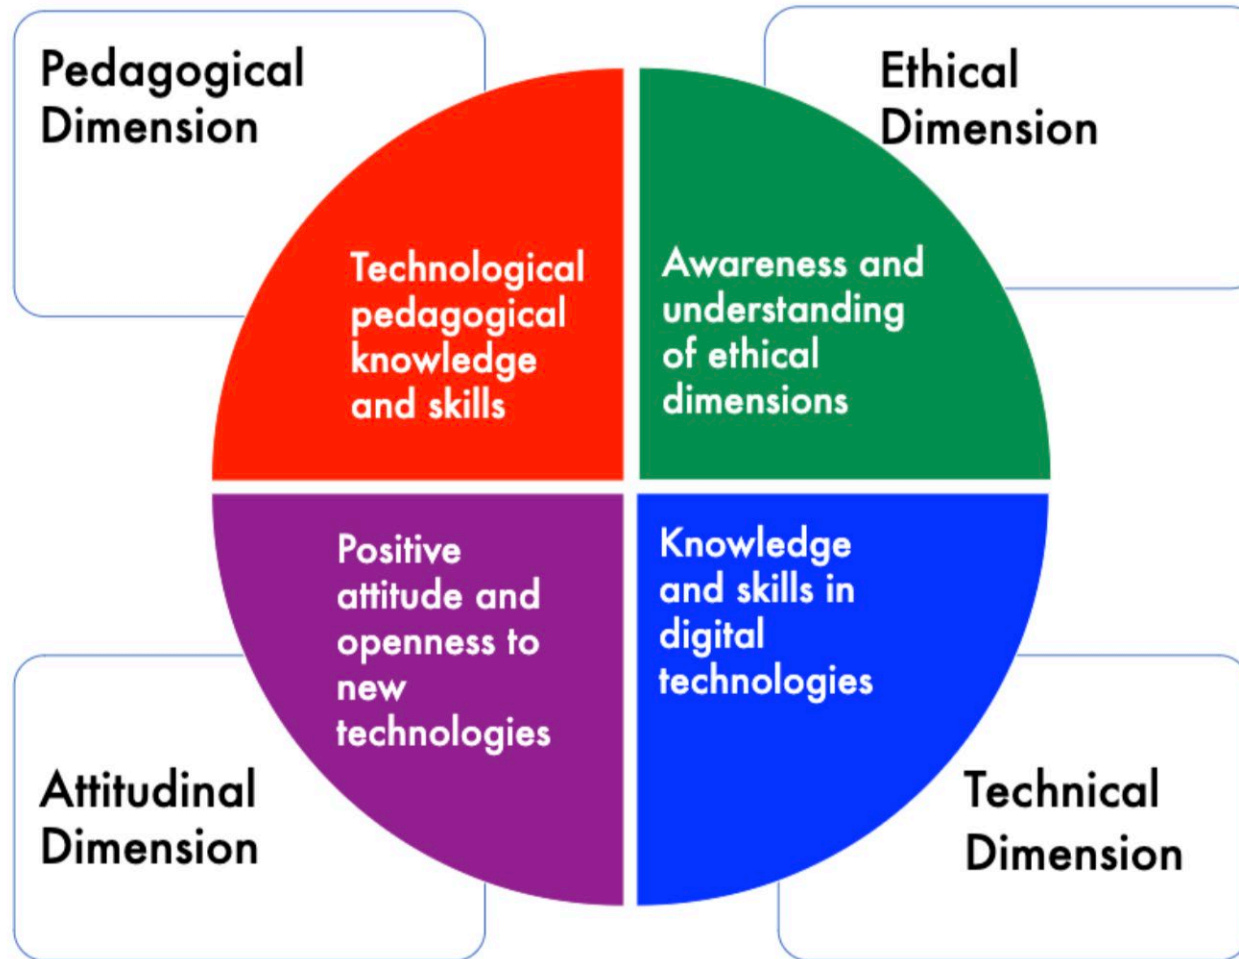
Pedagogical Dimension

Ethical Dimension

Technological pedagogical knowledge and skills

Awareness and understanding of ethical dimensions

Positive attitude and openness to new technologies

Knowledge and skills in digital technologies

Attitudinal Dimension

Technical Dimension